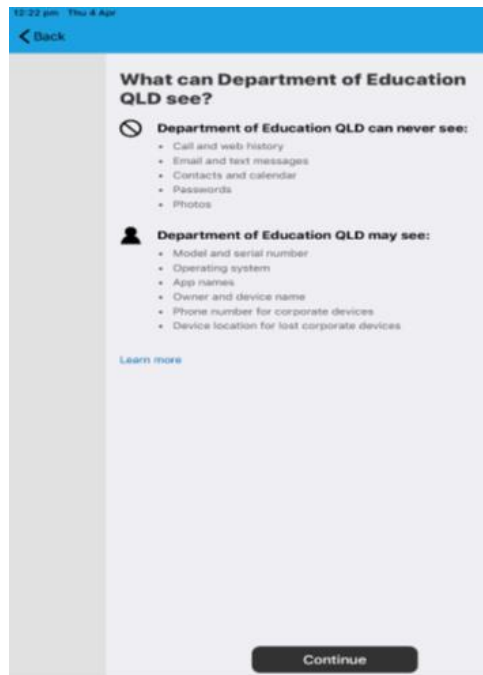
12:22 pm Thu 4 Apr

Back

What can Department of Education QLD see?

Department of Education QLD can never see:
- Call and web history
- Email and text messages
- Contacts and calendar
- Passwords
- Photos

Department of Education QLD may see:
- Model and serial number
- Operating system
- App names
- Owner and device name
- Phone number for corporate devices
- Device location for lost corporate devices

Learn more

Continue